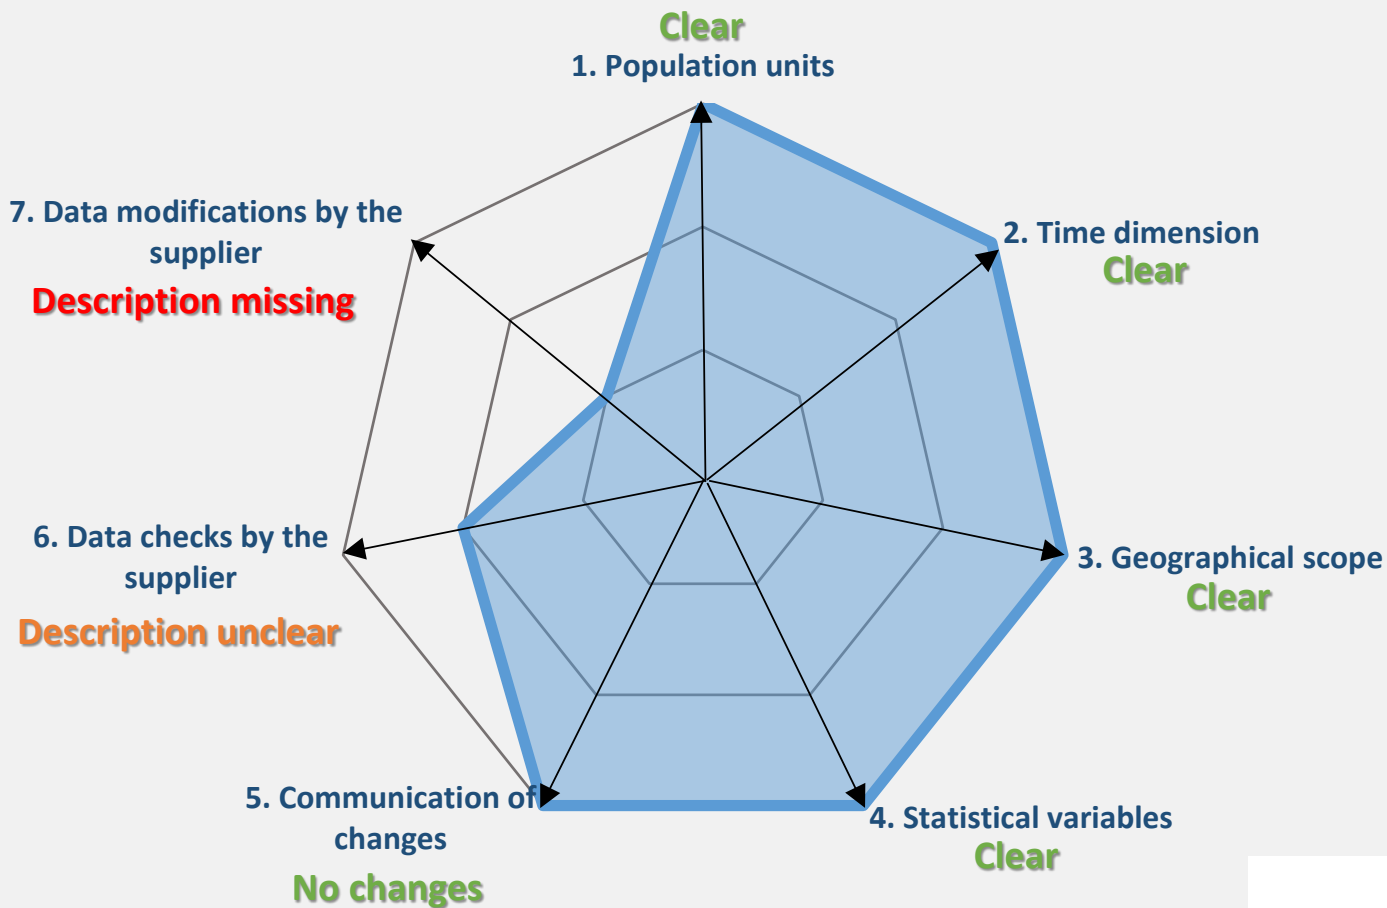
Clear
1. Population units

7. Data modifications by the supplier
Description missing

2. Time dimension
Clear

6. Data checks by the supplier
Description unclear

3. Geographical scope
Clear

5. Communication of changes
No changes

4. Statistical variables
Clear